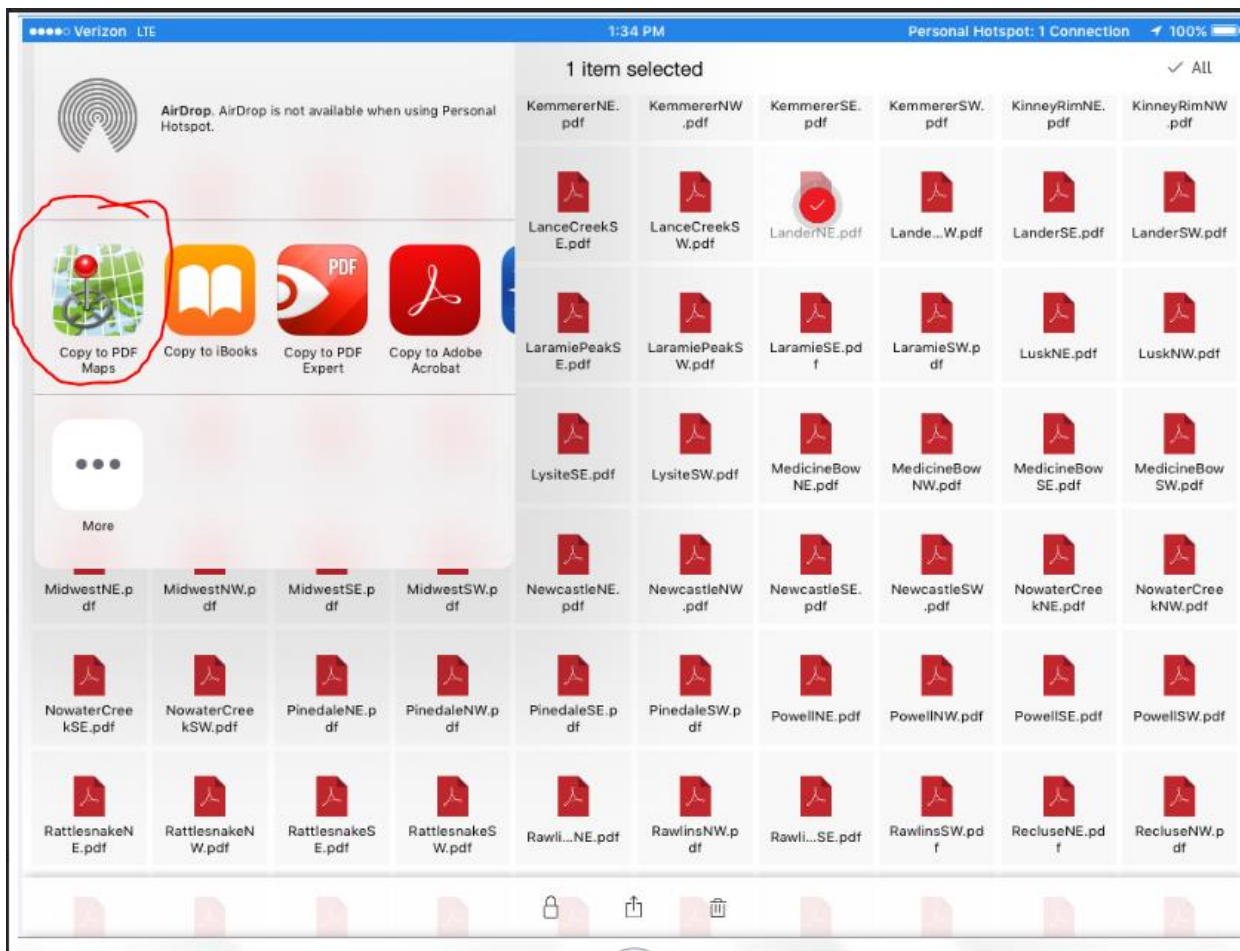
●●●●○ Verizon LTE 1:34 PM Personal Hotspot: 1 Connection 100%

1 item selected

✓ All

AirDrop. AirDrop is not available when using Personal Hotspot.

Copy to PDF Maps

Copy to iBooks

Copy to PDF Expert

Copy to Adobe Acrobat

More

KemmererNE.pdf
KemmererNW.pdf
KemmererSE.pdf
KemmererSW.pdf
KinneyRimNE.pdf
KinneyRimNW.pdf

LanceCreekSE.pdf
LanceCreekSW.pdf
LanderNE.pdf
Lande...W.pdf
LanderSE.pdf
LanderSW.pdf

LaramiePeakSE.pdf
LaramiePeakSW.pdf
LaramieSE.pdf
LaramieSW.pdf
LuskNE.pdf
LuskNW.pdf

LysiteSE.pdf
LysiteSW.pdf
MedicineBowNE.pdf
MedicineBowNW.pdf
MedicineBowSE.pdf
MedicineBowSW.pdf

MidwestNE.pdf
MidwestNW.pdf
MidwestSE.pdf
MidwestSW.pdf
NewcastleNE.pdf
NewcastleNW.pdf
NewcastleSE.pdf
NewcastleSW.pdf
NowaterCreekNE.pdf
NowaterCreekNW.pdf

NowaterCreekSE.pdf
NowaterCreekSW.pdf
PinedaleNE.pdf
PinedaleNW.pdf
PinedaleSE.pdf
PinedaleSW.pdf
PowellNE.pdf
PowellNW.pdf
PowellSE.pdf
PowellSW.pdf

RattlesnakeNE.pdf
RattlesnakeNW.pdf
RattlesnakeSE.pdf
RattlesnakeSW.pdf
Rawli...NE.pdf
RawlinsNW.pdf
Rawli...SE.pdf
RawlinsSW.pdf
RecluseNE.pdf
RecluseNW.pdf